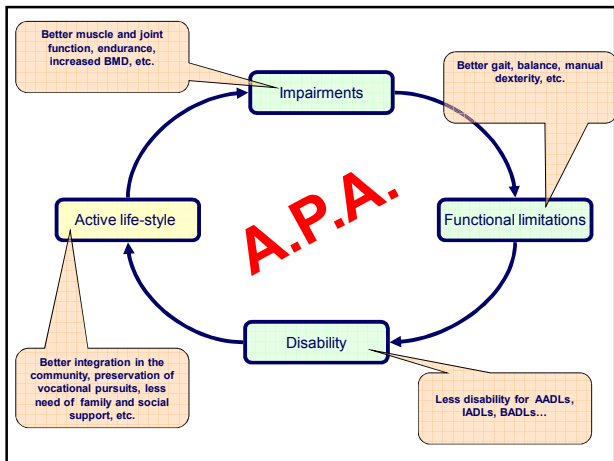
Better muscle and joint function, endurance, increased BMD, etc.

Impairments

Better gait, balance, manual dexterity, etc.

Active life-style

A.P.A.

Functional limitations

Disability

Better integration in the community, preservation of vocational pursuits, less need of family and social support, etc.

Less disability for AADLs, IADLs, BADLs…